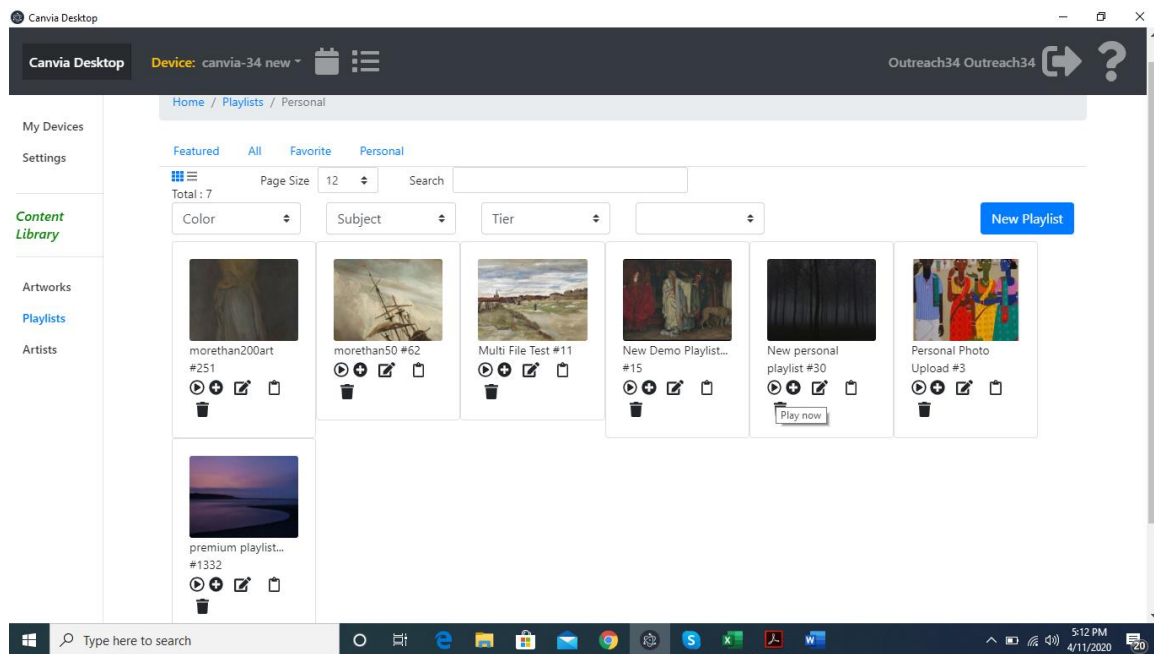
Canvia Desktop

Canvia Desktop

Device: canvia-34 new

Outreach34 Outreach34

Home / Playlists / Personal

My Devices

Settings

Content Library

Artworks

Playlists

Artists

Featured All Favorite Personal

Total : 7

Page Size 12

Search

Color

Subject

Tier

New Playlist

morethan200art #251

morethan50 #62

Multi File Test #11

New Demo Playlist... #15

New personal playlist #30

Play now

Personal Photo Upload #3

premium playlist... #1332

Type here to search

5:12 PM
4/11/2020

20